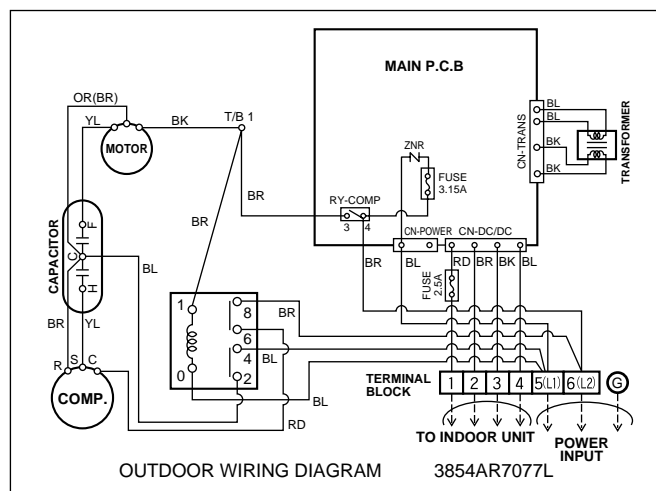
MAIN P.C.B

OR(BR)

YL

BK

T/B 1

MOTOR

ZNR

FUSE 3.15A

CN-TRANS

BL

BL

BK

BK

TRANSFORMER

BR

RY-COMP

3 4

CN-POWER

CN-DC/DC

CAPACITOR

F

C

H

BL

BR

BR

BL

RD

BR

BK

BL

FUSE 2.5A

BR

YL

1

8

BR

6

4

BL

0

2

R

S

C

COMP.

TERMINAL BLOCK

1

2

3

4

5(L1)

6(L2)

G

BL

RD

TO INDOOR UNIT

POWER INPUT

OUTDOOR WIRING DIAGRAM 3854AR7077L